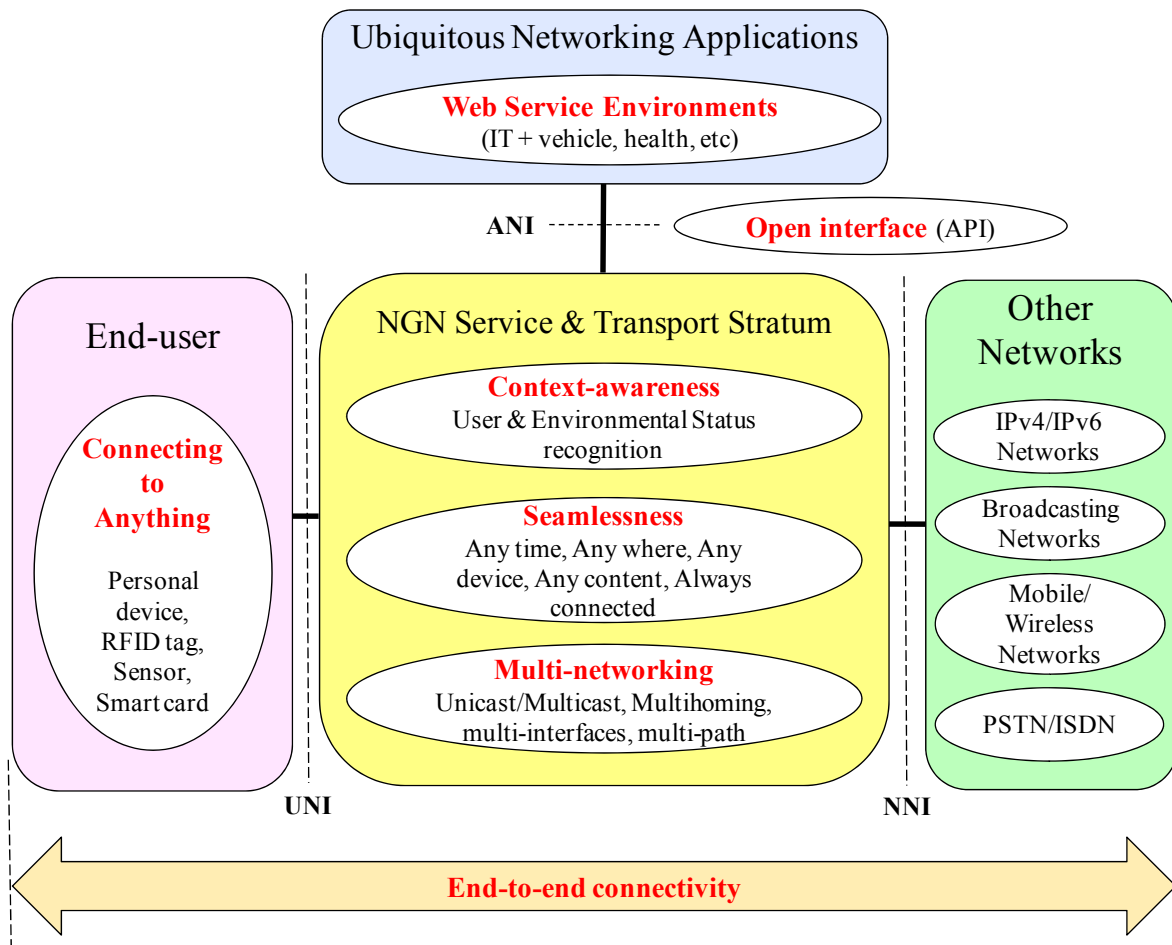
Ubiquitous Networking Applications

Web Service Environments
(IT + vehicle, health, etc)

ANI

Open interface (API)

End-user

Connecting to Anything

Personal device, RFID tag, Sensor, Smart card

NGN Service & Transport Stratum

Context-awareness
User & Environmental Status recognition

Seamlessness
Any time, Any where, Any device, Any content, Always connected

Multi-networking
Unicast/Multicast, Multihoming, multi-interfaces, multi-path

Other Networks

IPv4/IPv6 Networks

Broadcasting Networks

Mobile/ Wireless Networks

PSTN/ISDN

UNI

NNI

End-to-end connectivity